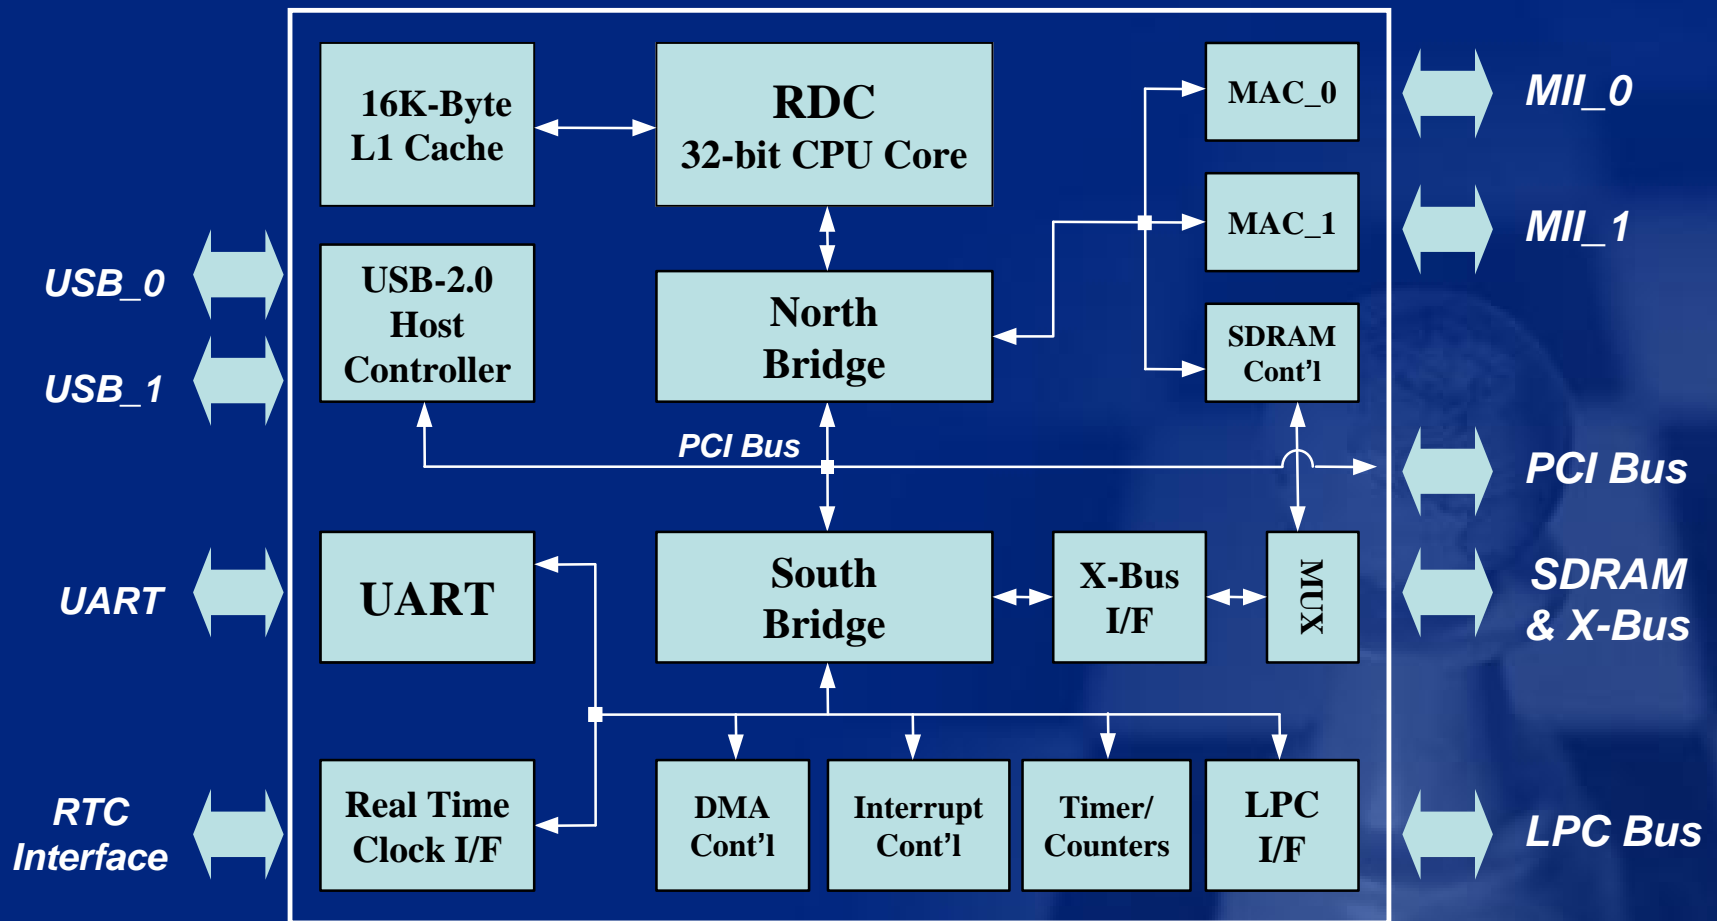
USB_0

USB_1

UART

RTC Interface

16K-Byte L1 Cache

RDC 32-bit CPU Core

MAC_0

MAC_1

SDRAM Cont'l

USB-2.0 Host Controller

North Bridge

PCI Bus

UART

South Bridge

X-Bus I/F

MUX

Real Time Clock I/F

DMA Cont'l

Interrupt Cont'l

Timer/ Counters

LPC I/F

MII_0

MII_1

PCI Bus

SDRAM & X-Bus

LPC Bus